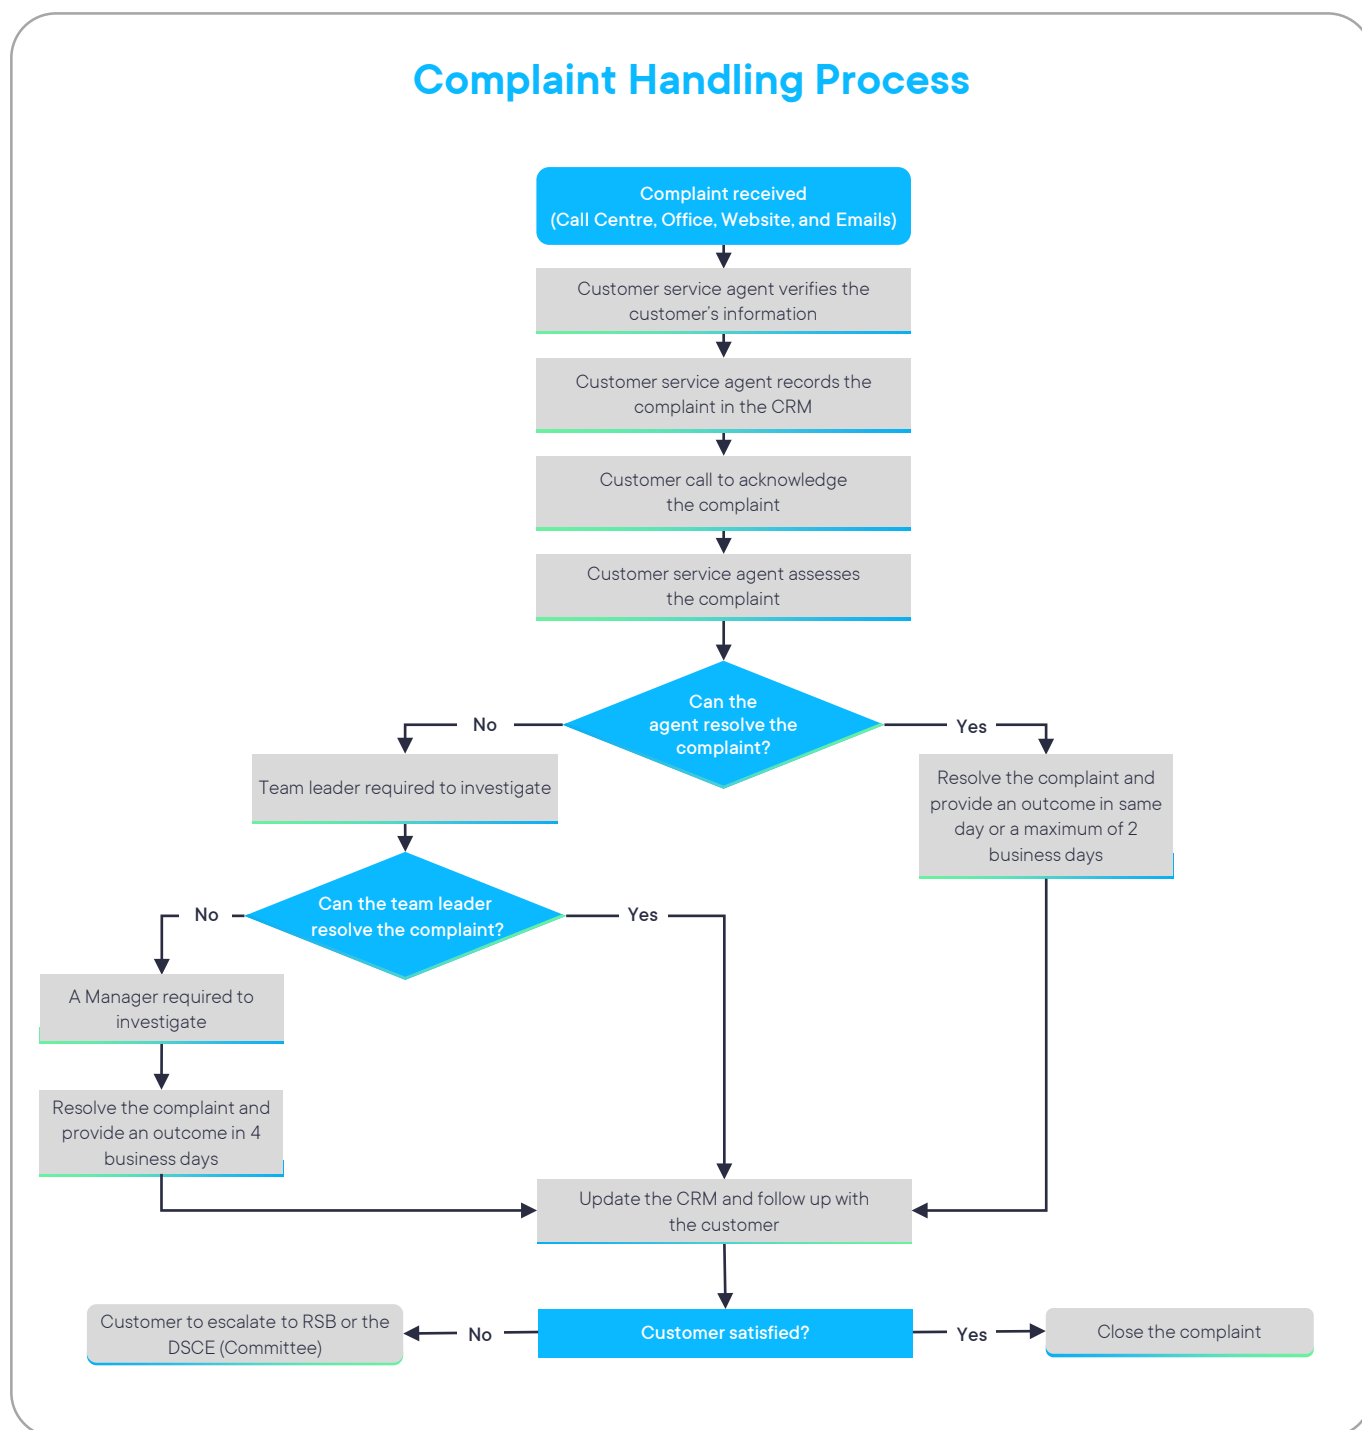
Complaint Handling Process

Complaint received
(Call Centre, Office, Website, and Emails)

Customer service agent verifies the customer's information

Customer service agent records the complaint in the CRM

Customer call to acknowledge the complaint

Customer service agent assesses the complaint

Can the agent resolve the complaint?

No

Yes

Team leader required to investigate

Resolve the complaint and provide an outcome in same day or a maximum of 2 business days

Can the team leader resolve the complaint?

No

Yes

A Manager required to investigate

Resolve the complaint and provide an outcome in 4 business days

Update the CRM and follow up with the customer

Customer to escalate to RSB or the DSCE (Committee)

No

Customer satisfied?

Yes

Close the complaint